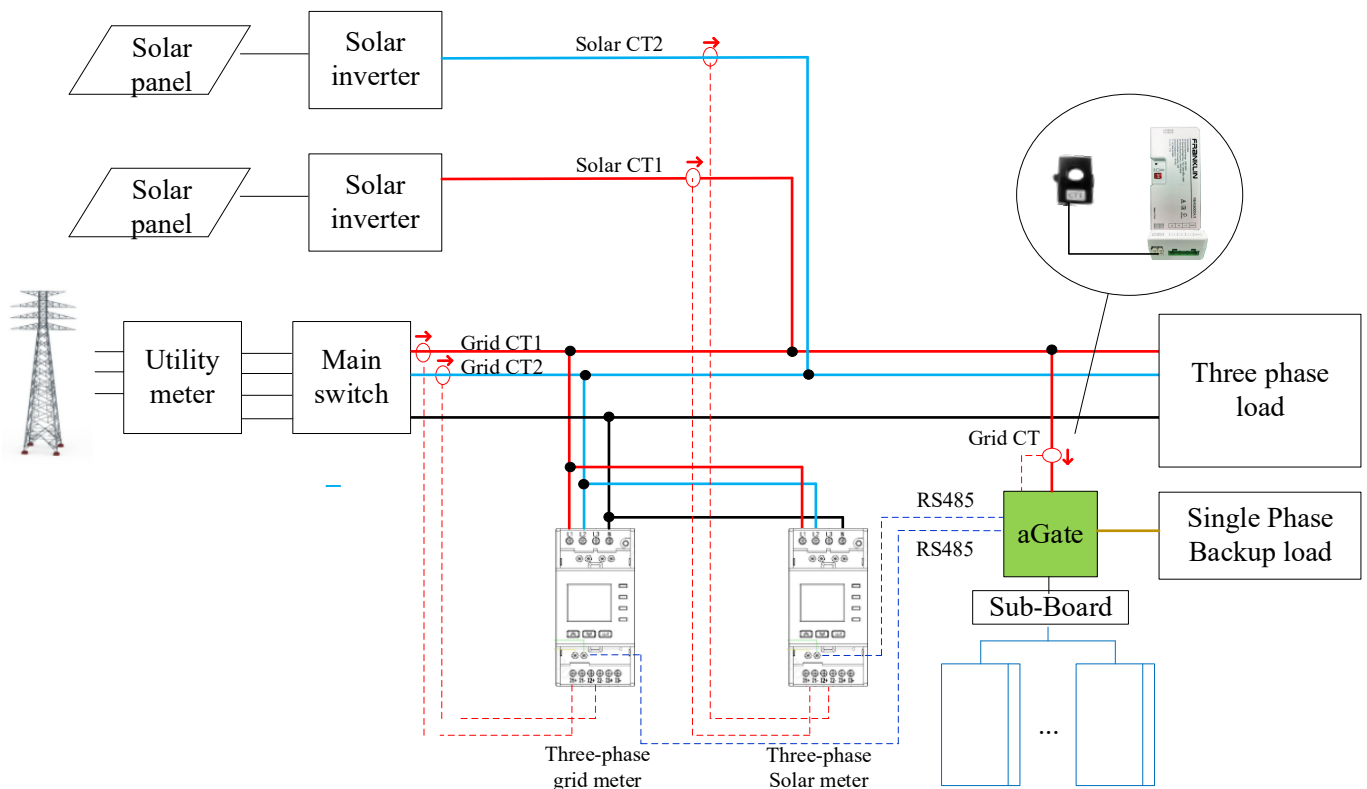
Solar panel

Solar inverter

Solar CT2

Solar panel

Solar inverter

Solar CT1

FRANKLIN

Utility meter

Main switch

Grid CT1

Grid CT2

Three phase load

Grid CT

RS485

RS485

aGate

Single Phase Backup load

Sub-Board

...

Three-phase grid meter

Three-phase Solar meter